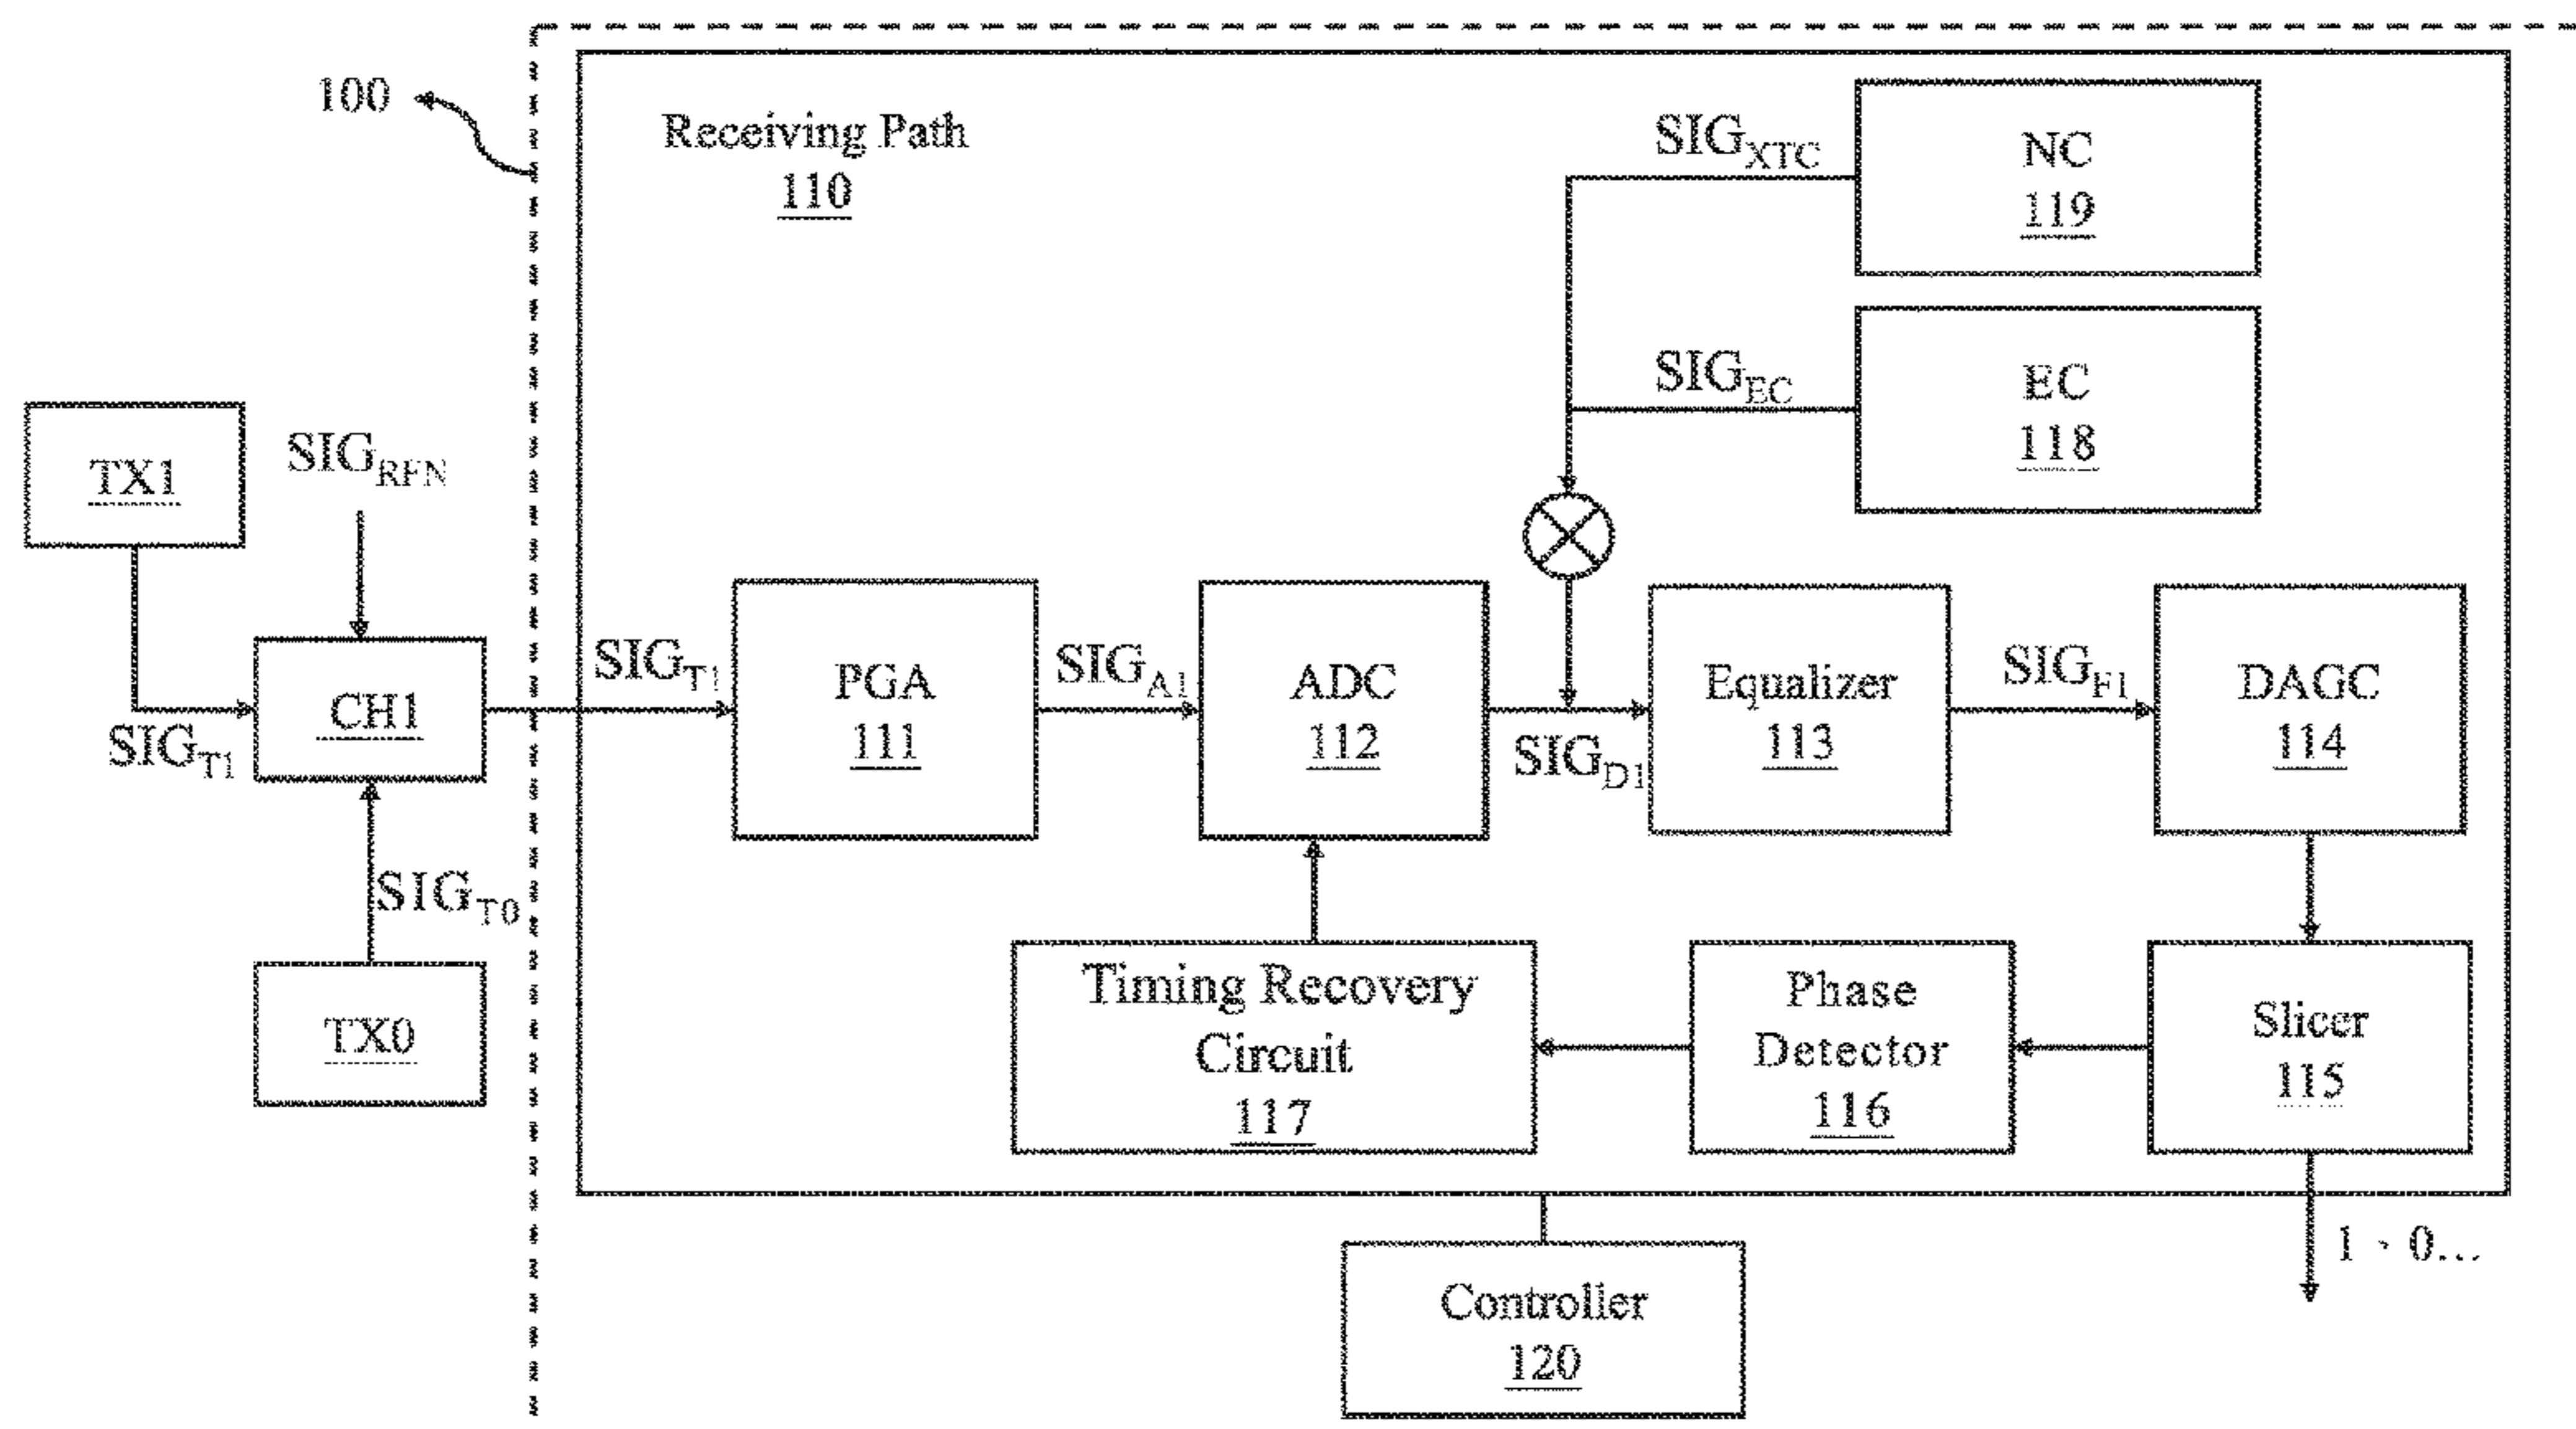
100

Receiving Path
110

$SIG_{XTC}$

NC
119

$SIG_{EC}$

EC
118

TX1

$SIG_{RFN}$

$SIG_{T1}$

CH1

$SIG_{T1}$

PGA
111

$SIG_{A1}$

ADC
112

$SIG_{D1}$

Equalizer
113

$SIG_{F1}$

DAGC
114

$SIG_{T0}$

TX0

Timing Recovery Circuit
117

Phase Detector
116

Slicer
115

1 · 0...

Controller
120